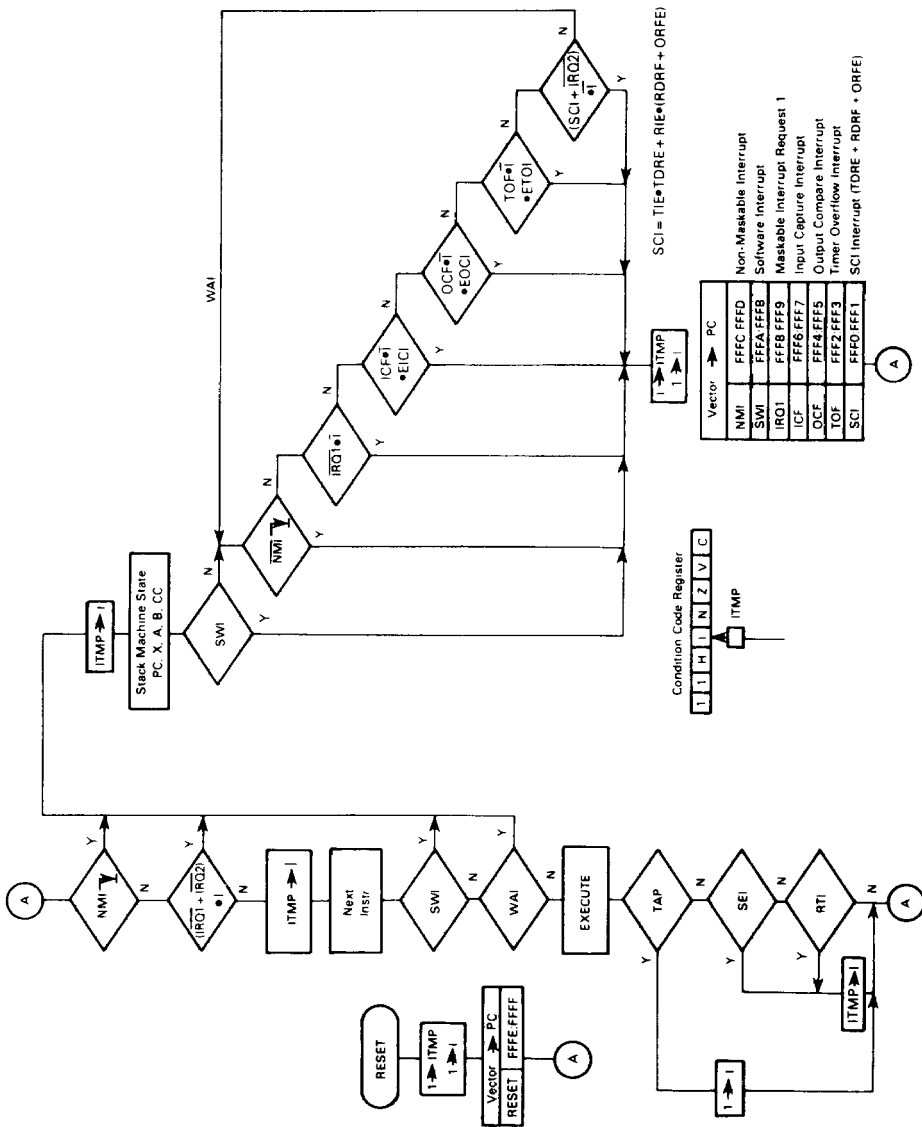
RESET

1 → ITMP
1 → I

Vector → PC
RESET FFFE:FFFF

A

A

NMI

Y

N

$(\overline{IRQ1} + \overline{IRQ2}) \bullet \overline{I}$

Y

N

ITMP → I

Next Instr

SWI

Y

N

WAI

Y

N

EXECUTE

TAP

Y

N

SEI

Y

N

RTI

Y

N

A

1 → I

ITMP → I

ITMP → I

Stack Machine State
PC, X, A, B, CC

SWI

Y

N

WAI

$\overline{NMI}$

Y

N

$\overline{IRQ1} \bullet \overline{I}$

Y

N

$ICF \bullet \overline{I} \bullet EICI$

Y

N

$OCF \bullet \overline{I} \bullet EOCI$

Y

N

$TOF \bullet \overline{I} \bullet ETOI$

Y

N

$(SCI + \overline{IRQ2}) \bullet \overline{I}$

Y

N

I → ITMP
1 → I

SCI = TIE•TDRE + RIE•(RDRF + ORFE)

Condition Code Register

| 1 | 1 | H | I | N | Z | V | C |
|---|---|---|---|---|---|---|---|

ITMP

| Vector | → PC | |
|---|---|---|
| NMI | FFFC:FFFD | Non-Maskable Interrupt |
| SWI | FFFA:FFFB | Software Interrupt |
| IRQ1 | FFF8:FFF9 | Maskable Interrupt Request 1 |
| ICF | FFF6:FFF7 | Input Capture Interrupt |
| OCF | FFF4:FFF5 | Output Compare Interrupt |
| TOF | FFF2:FFF3 | Timer Overflow Interrupt |
| SCI | FFF0:FFF1 | SCI Interrupt (TDRE + RDRF + ORFE) |

A